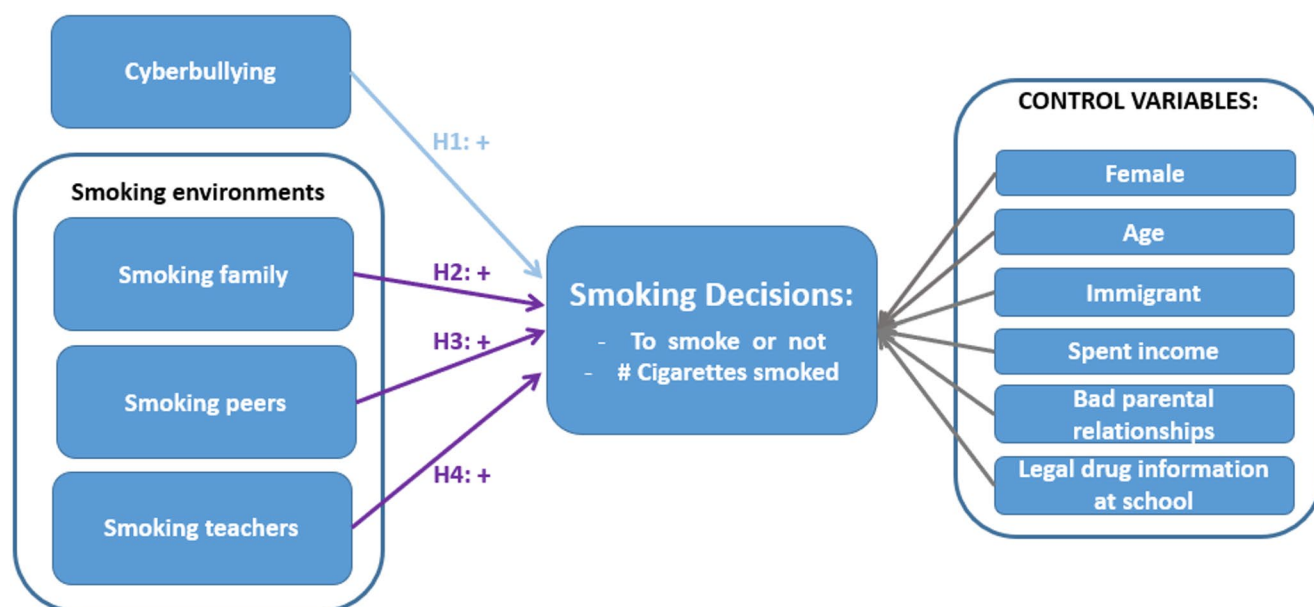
Cyberbullying

H1: +

Smoking environments

Smoking family

H2: +

Smoking peers

H3: +

Smoking teachers

H4: +

Smoking Decisions:
- To smoke or not
- # Cigarettes smoked

CONTROL VARIABLES:

Female

Age

Immigrant

Spent income

Bad parental relationships

Legal drug information at school